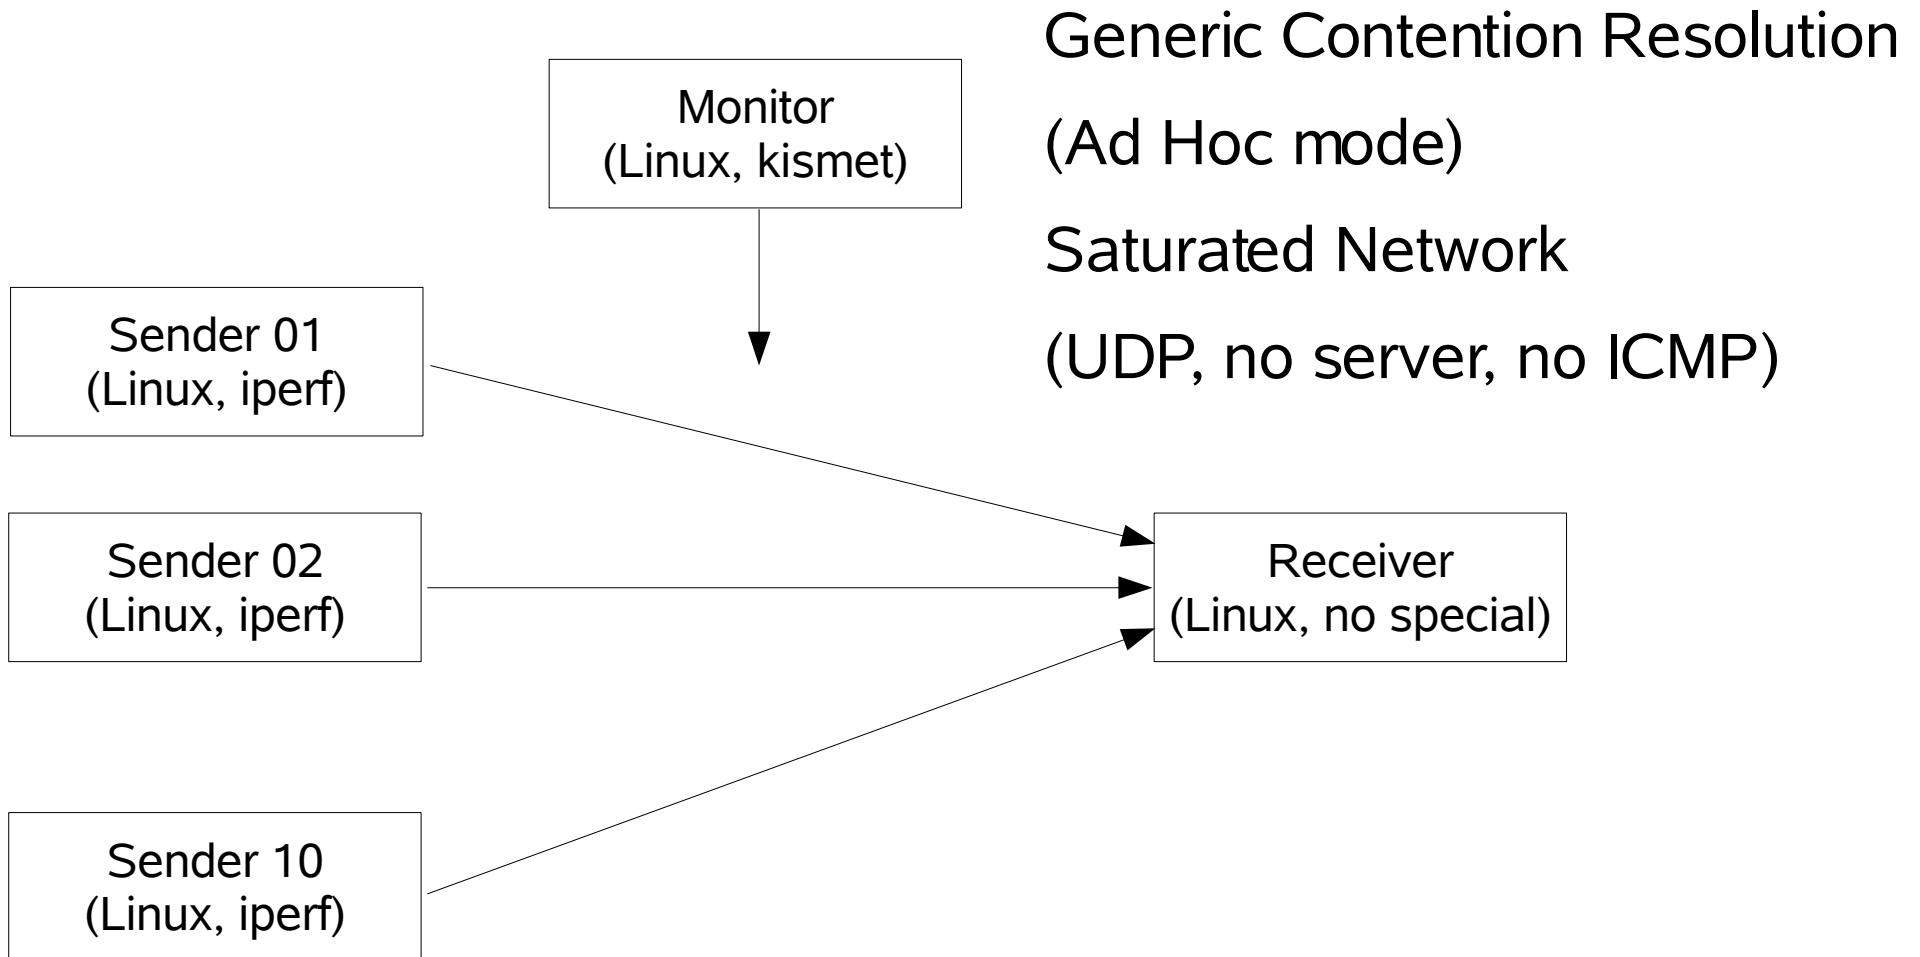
Generic Contention Resolution

(Ad Hoc mode)

Saturated Network

(UDP, no server, no ICMP)

Monitor
(Linux, kismet)

Sender 01
(Linux, iperf)

Sender 02
(Linux, iperf)

Sender 10
(Linux, iperf)

Receiver
(Linux, no special)